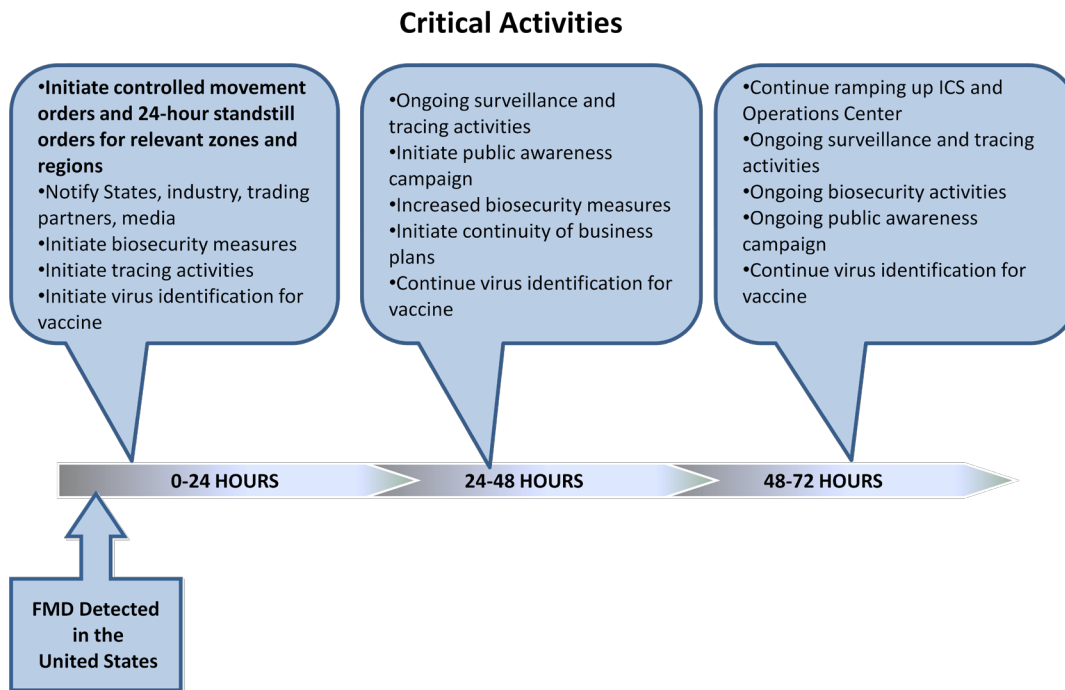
Critical Activities

•Initiate controlled movement orders and 24-hour standstill orders for relevant zones and regions
•Notify States, industry, trading partners, media
•Initiate biosecurity measures
•Initiate tracing activities
•Initiate virus identification for vaccine

•Ongoing surveillance and tracing activities
•Initiate public awareness campaign
•Increased biosecurity measures
•Initiate continuity of business plans
•Continue virus identification for vaccine

•Continue ramping up ICS and Operations Center
•Ongoing surveillance and tracing activities
•Ongoing biosecurity activities
•Ongoing public awareness campaign
•Continue virus identification for vaccine

0-24 HOURS

24-48 HOURS

48-72 HOURS

FMD Detected in the United States